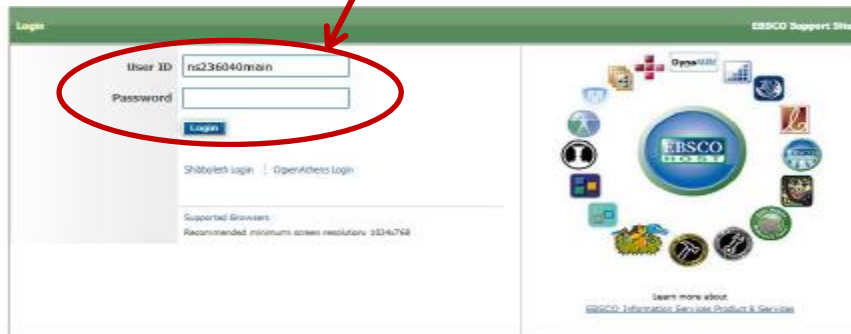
Login

EBSCO Support Site

User ID ns236040main

Password

Login

Shibboleth Login | OpenAthens Login

Supported Browsers

Recommended minimum screen resolution: 1024x768

DynaMed

EBSCO HOST

Learn more about

EBSCO Information Services Product & Services